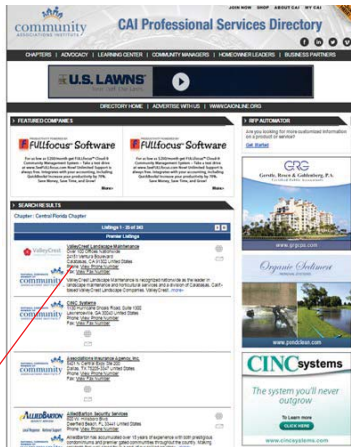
community ASSOCIATIONS INSTITUTE

CAI Professional Services Directory

JOIN NOW SHOP ABOUT CAI MY CAI

CHAPTERS | ADVOCACY | LEARNING CENTER | COMMUNITY MANAGERS | HOMEOWNER LEADERS | BUSINESS PARTNERS

U.S. LAWNS

DIRECTORY HOME | ADVERTISE WITH US | WWW.CAIONLINE.ORG

FEATURED COMPANIES

FULLfocus Software

More

FULLfocus Software

More

RFP AUTOMATOR

Are you looking for more customized information on a product or service?

Get Started

SEARCH RESULTS

Chapter : Central Florida Chapter

Listings 1 - 20 of 140

Premier Listings

ValleyCrest

ValleyCrest Landscape Maintenance

CINC Systems

Associations Insurance Agency, Inc.

AlliedBarton Security Services

AlliedBarton

Gerstle, Rosen & Goldenberg, P.A.

www.grgcfs.com

Organic Solutions

www.pondclean.com

CINC systems

The system you'll never outgrow

To Learn more CLICK HERE

www.cincsystems.com